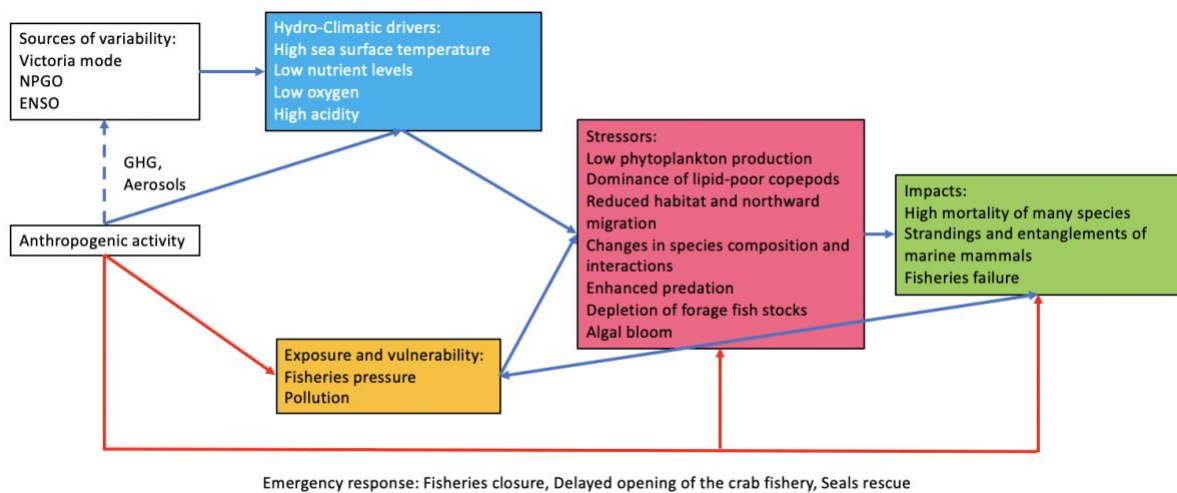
Sources of variability:
Victoria mode
NPGO
ENSO

Hydro-Climatic drivers:
High sea surface temperature
Low nutrient levels
Low oxygen
High acidity

GHG,
Aerosols

Anthropogenic activity

Stressors:
Low phytoplankton production
Dominance of lipid-poor copepods
Reduced habitat and northward migration
Changes in species composition and interactions
Enhanced predation
Depletion of forage fish stocks
Algal bloom

Impacts:
High mortality of many species
Strandings and entanglements of marine mammals
Fisheries failure

Exposure and vulnerability:
Fisheries pressure
Pollution

Emergency response: Fisheries closure, Delayed opening of the crab fishery, Seals rescue